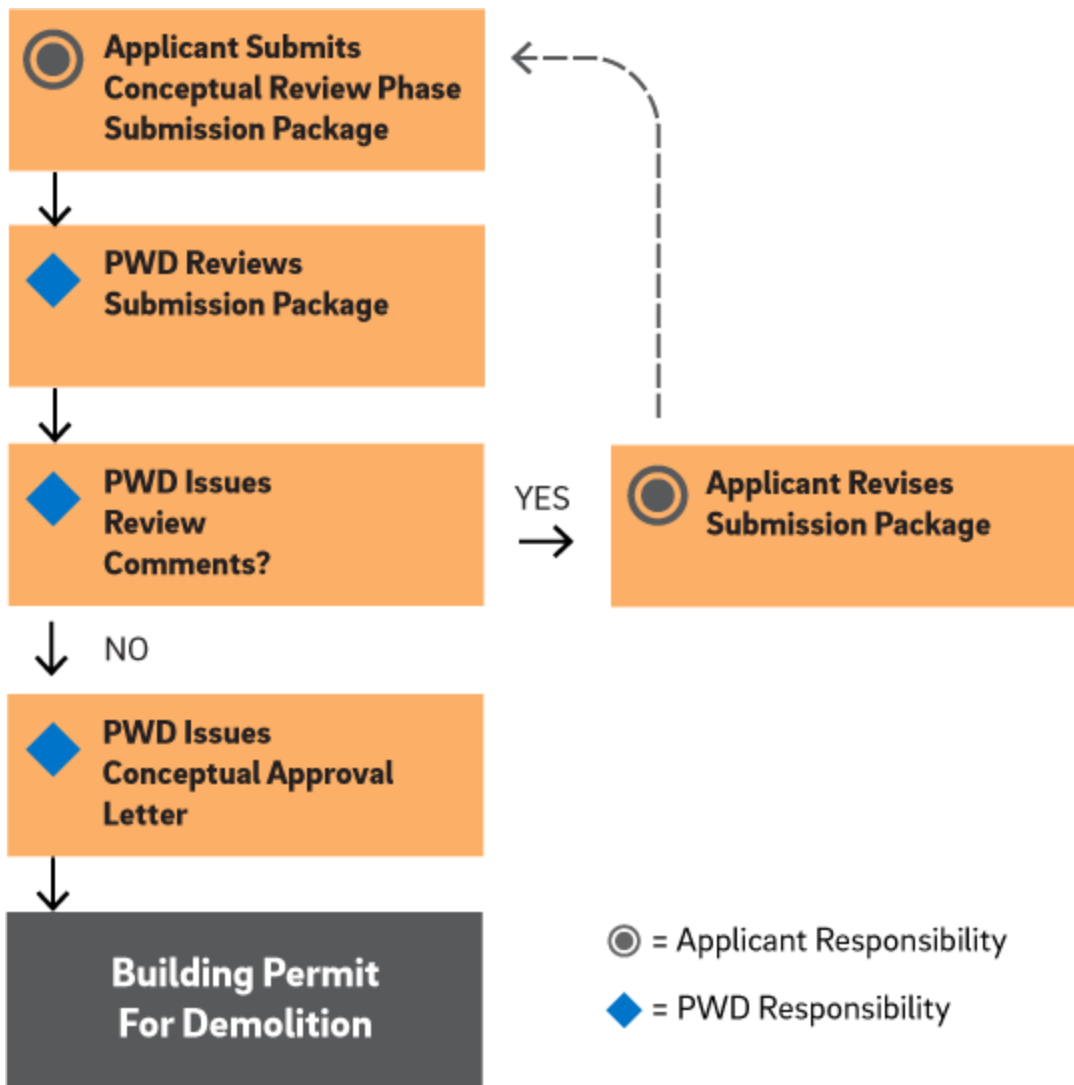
Applicant Submits Conceptual Review Phase Submission Package

PWD Reviews Submission Package

PWD Issues Review Comments?

YES

Applicant Revises Submission Package

NO

PWD Issues Conceptual Approval Letter

Building Permit For Demolition

= Applicant Responsibility

= PWD Responsibility